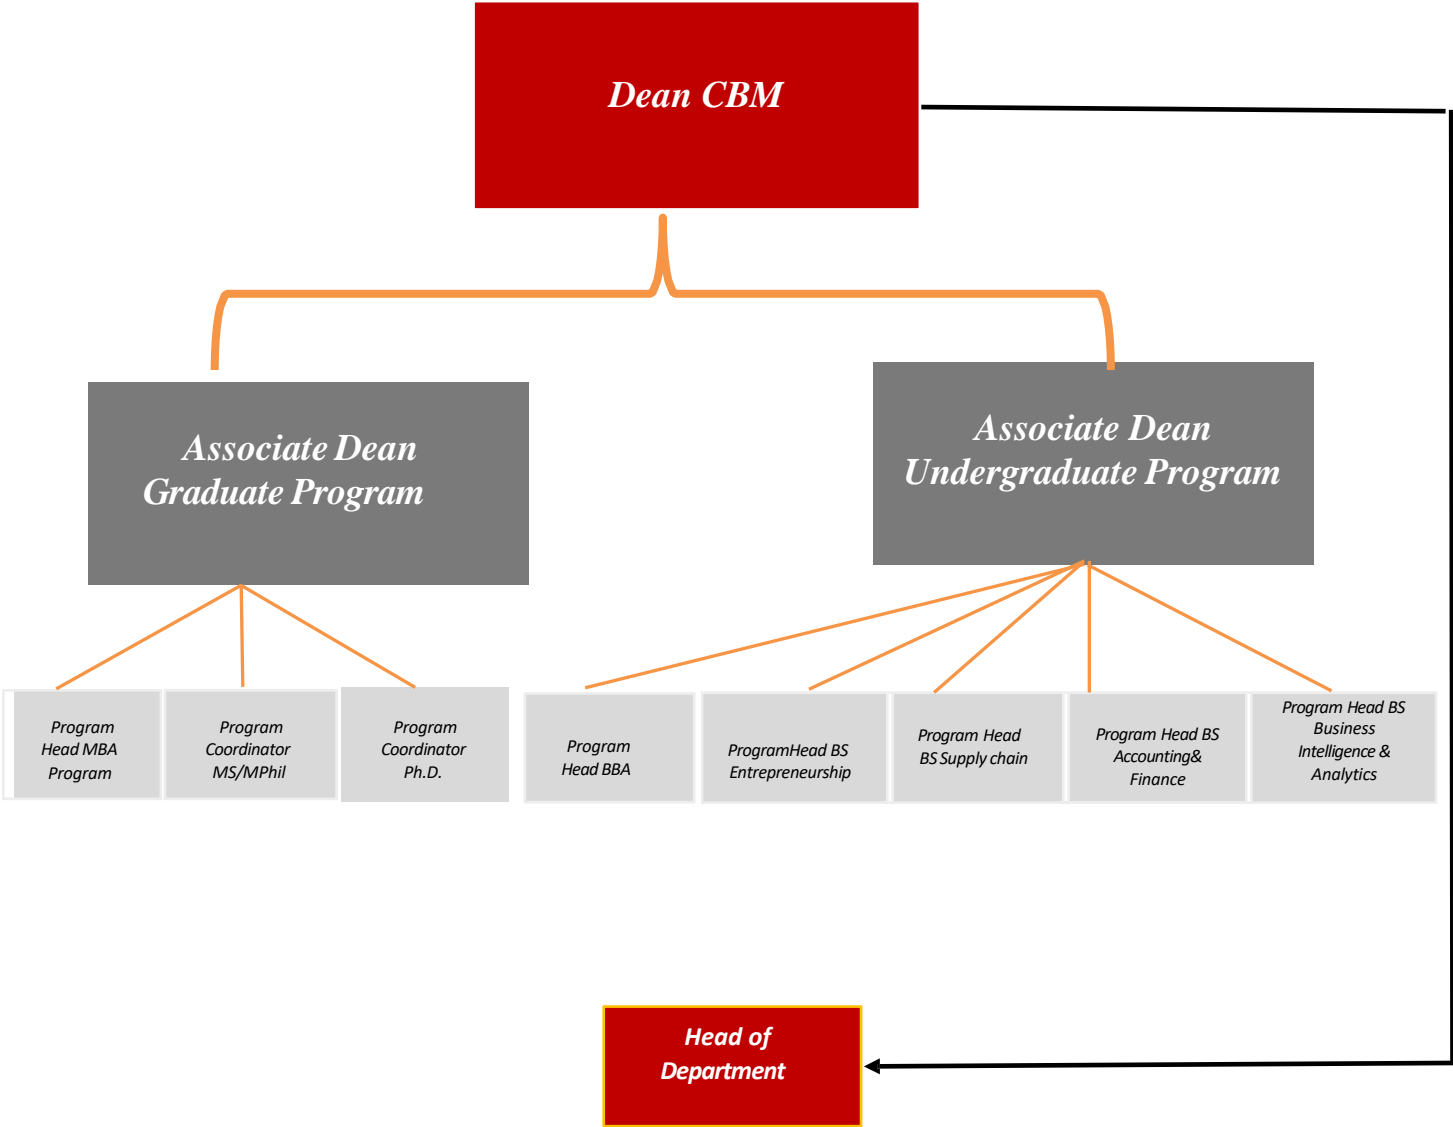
Dean CBM

Associate Dean Graduate Program

Associate Dean Undergraduate Program

Program Head MBA Program

Program Coordinator MS/MPhil

Program Coordinator Ph.D.

Program Head BBA

ProgramHead BS Entrepreneurship

Program Head BS Supply chain

Program Head BS Accounting& Finance

Program Head BS Business Intelligence & Analytics

Head of Department